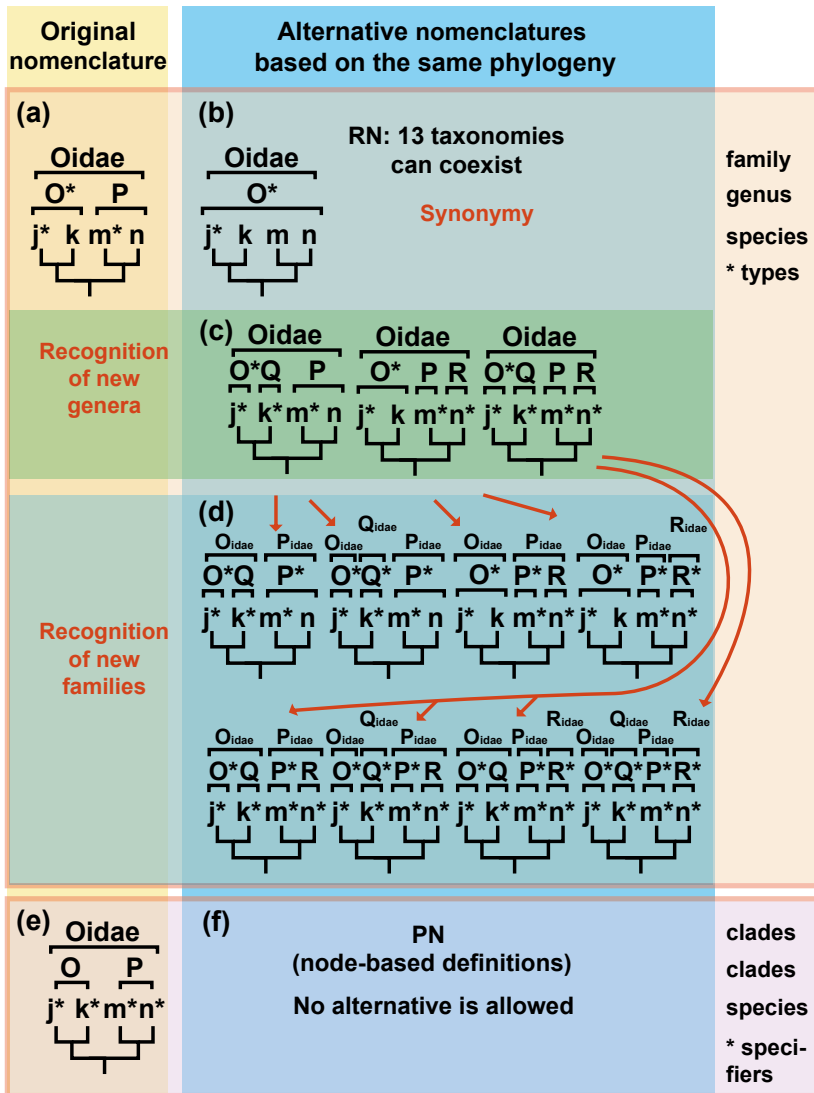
Original nomenclature

Alternative nomenclatures based on the same phylogeny

(a)
Oidae
O* P
j* k m* n

(b)
Oidae
O*
j* k m n

RN: 13 taxonomies can coexist

Synonymy

family
genus
species
* types

Recognition of new genera

(c)
Oidae
O* Q P
j* k* m* n

Oidae
O* P R
j* k m* n*

Oidae
O* Q P R
j* k* m* n*

Recognition of new families

(d)
Oidae Pidae
O* Q P*
j* k* m* n

Qidae
Oidae Pidae
O* Q* P*
j* k* m* n

Oidae Pidae
O* P* R
j* k m* n*

Ridae
Oidae Pidae
O* P* R*
j* k m* n*

Oidae Pidae
O* Q P* R
j* k* m* n*

Qidae
Oidae Pidae
O* Q* P* R
j* k* m* n*

Ridae
Oidae Pidae
O* Q P* R*
j* k* m* n*

Qidae Ridae
Oidae Pidae
O* Q* P* R*
j* k* m* n*

(e)
Oidae
O P
j* k* m* n*

(f)
PN
(node-based definitions)
No alternative is allowed

clades
clades
species
* specifiers